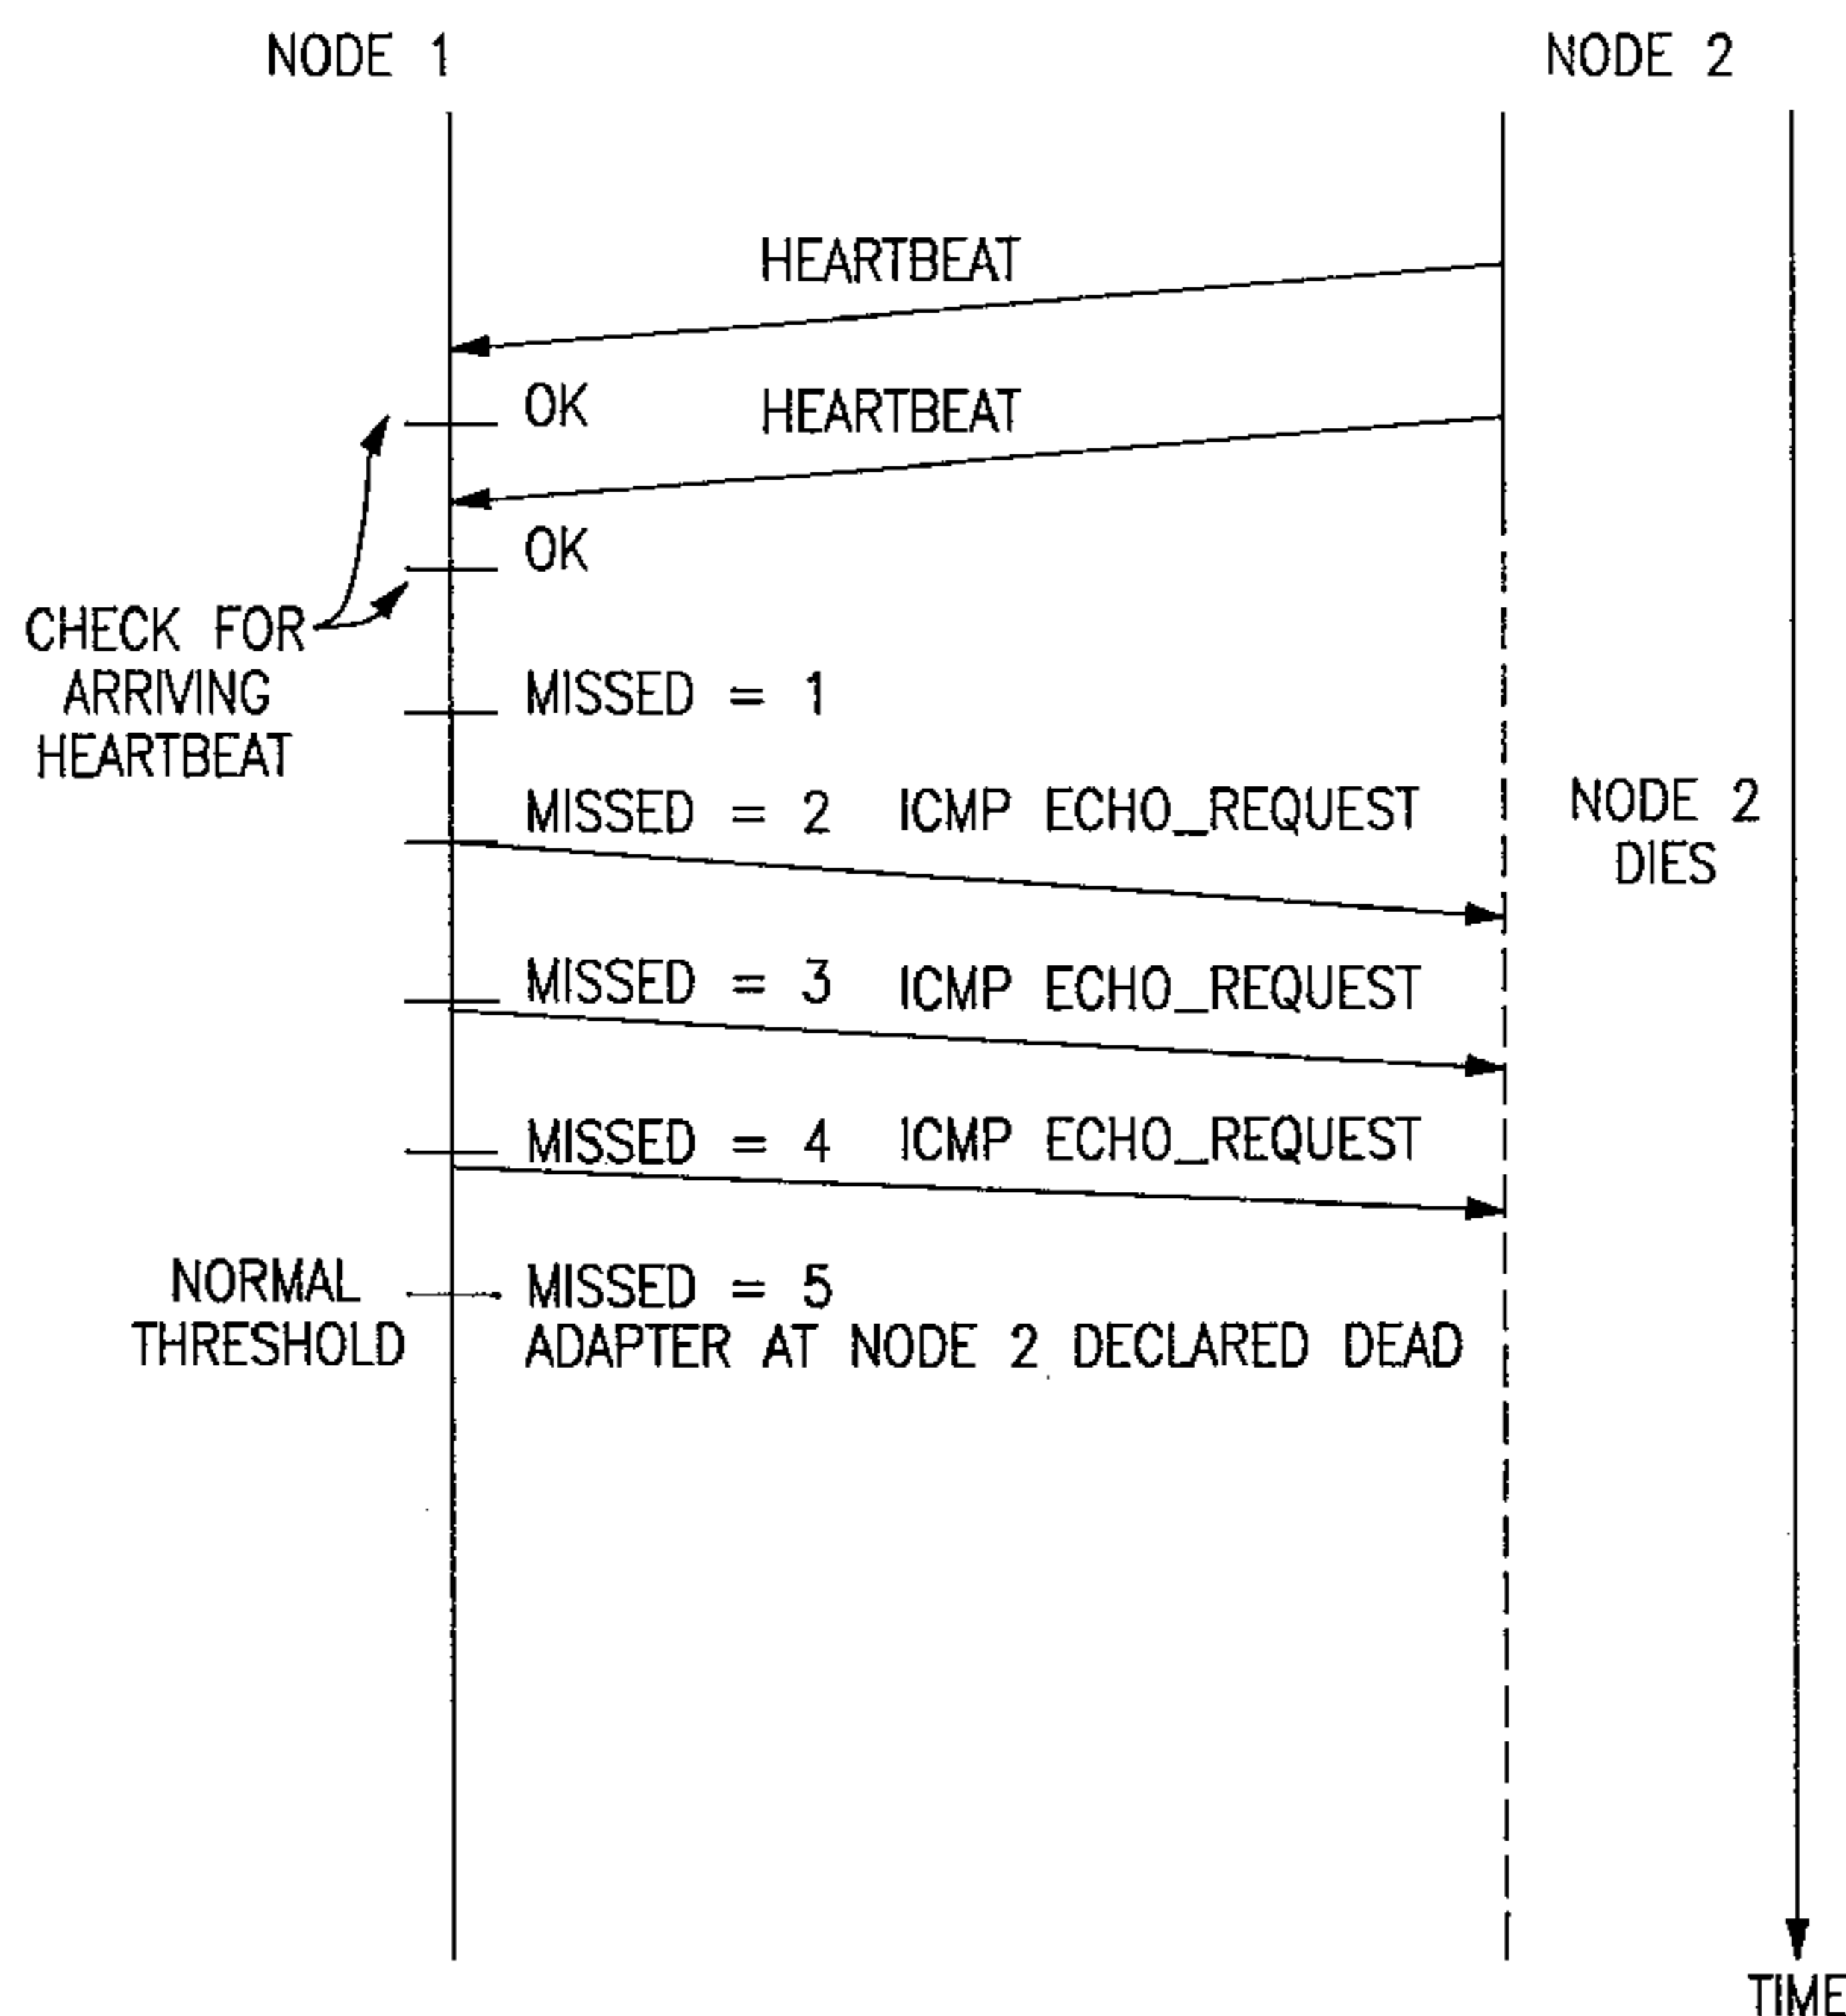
NODE 1

NODE 2

HEARTBEAT

OK

HEARTBEAT

OK

CHECK FOR ARRIVING HEARTBEAT

MISSED = 1

MISSED = 2 ICMP ECHO_REQUEST

NODE 2 DIES

MISSED = 3 ICMP ECHO_REQUEST

MISSED = 4 ICMP ECHO_REQUEST

NORMAL THRESHOLD

MISSED = 5
ADAPTER AT NODE 2 DECLARED DEAD

TIME